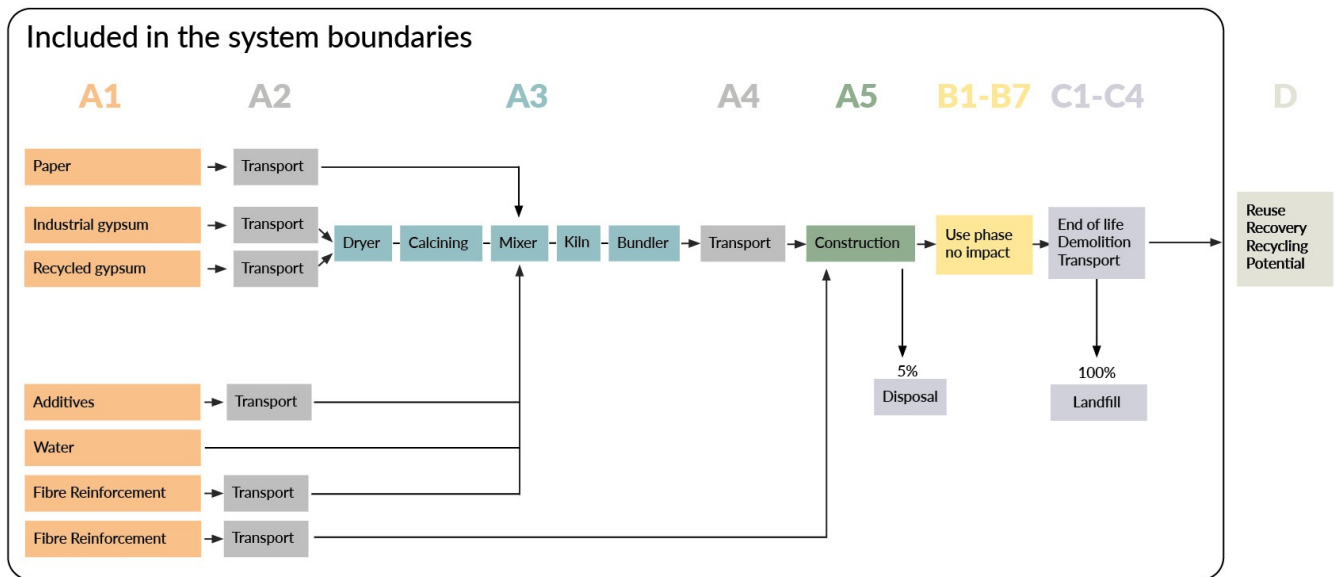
Included in the system boundaries

A1 A2 A3 A4 A5 B1-B7 C1-C4 D

Paper
Transport
Industrial gypsum
Transport
Recycled gypsum
Transport
Dryer
Calcining
Mixer
Kiln
Bundler
Transport
Construction
Use phase no impact
End of life Demolition Transport
Reuse Recovery Recycling Potential

5%
Disposal
100%
Landfill

Additives
Transport
Water
Fibre Reinforcement
Transport
Fibre Reinforcement
Transport